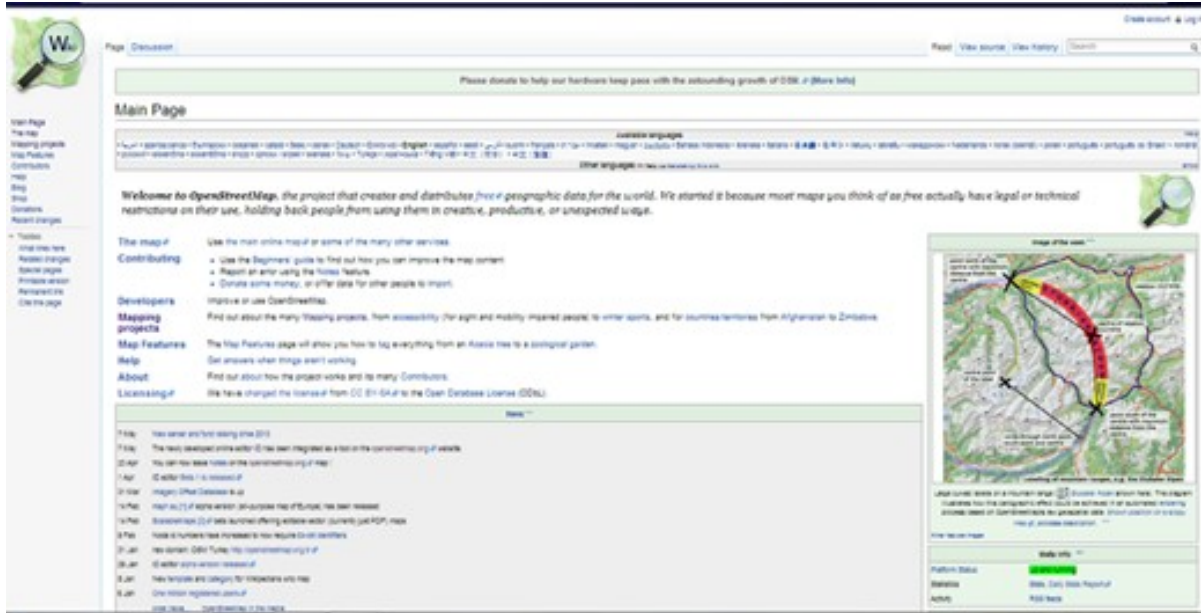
Create account Log in

Page Discussion

Read View source View history Search

Please donate to help our hardware keep pace with the astounding growth of OSM. (More Info)

Main Page

Main Page
The map
Mapping projects
Map Features
Contributors
Help
Blog
Shop
Donations
Recent changes

Toolbox
What links here
Related changes
Special pages
Printable version
Permanent link
Cite this page

Available languages

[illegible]

Other languages

Welcome to OpenStreetMap, the project that creates and distributes free geographic data for the world. We started it because most maps you think of as free actually have legal or technical restrictions on their use, holding back people from using them in creative, productive, or unexpected ways.

The map — Use the main online map or some of the many other services.

Contributing — Use the Beginners' guide to find out how you can improve the map content. Report an error using the Notes feature. Donate some money, or offer data for other people to import.

Developers — Improve or use OpenStreetMap.

Mapping projects — Find out about the many Mapping projects, from accessibility (for sight and mobility impaired people) to winter sports, and for countries/territories from Afghanistan to Zimbabwe.

Map Features — The Map Features page will show you how to tag everything from an Abele tree to a zoological garden.

Help — Get answers when things aren't working.

About — Find out about how the project works and its many Contributors.

Licensing — We have changed the license from CC BY-SA to the Open Database License (ODbL).

News

7 May — New server and font testing since 2013
7 May — The newly developed online editor iD has been integrated as a tool on the openstreetmap.org website.
22 Apr — You can now leave notes on the openstreetmap.org map
1 Apr — iD editor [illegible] is released
21 Mar — Imagery Offset Database is up
14 Feb — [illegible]
14 Feb — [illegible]
9 Feb — Node id numbers have increased to now require 64-bit identifiers
31 Jan — New domain: OSM Turkey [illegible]
26 Jan — iD editor alpha version released
8 Jan — New template and category for Wikipedians who map
6 Jan — One million registered users
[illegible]

Image of the week

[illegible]

Stats Info

Platform Status — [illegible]
Statistics — Stats, Daily Stats Report
Activity — RSS feeds